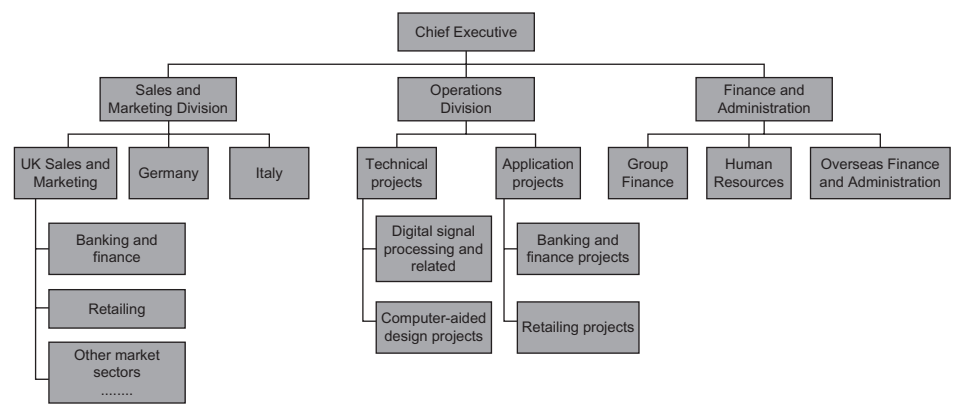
Chief Executive

Sales and Marketing Division

Operations Division

Finance and Administration

UK Sales and Marketing

Germany

Italy

Technical projects

Application projects

Group Finance

Human Resources

Overseas Finance and Administration

Banking and finance

Retailing

Other market sectors ........

Digital signal processing and related

Computer-aided design projects

Banking and finance projects

Retailing projects